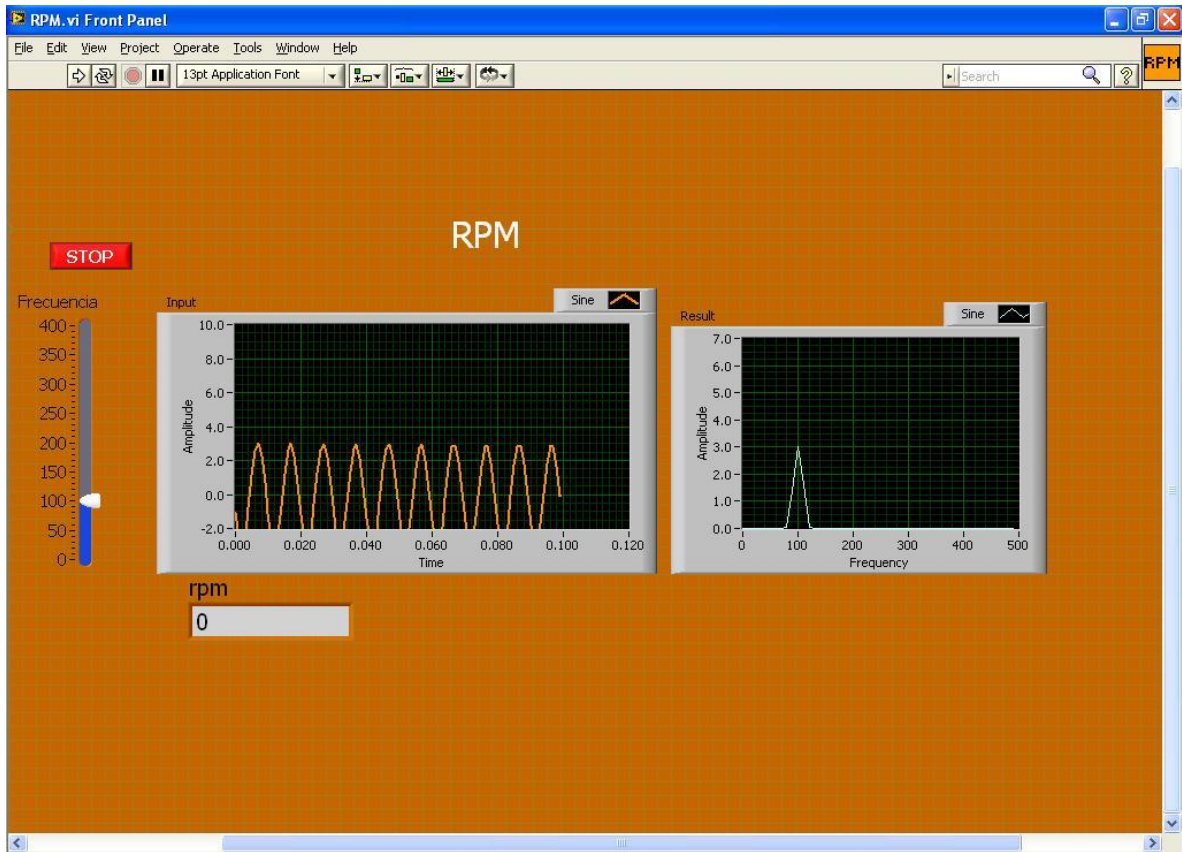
RPM.vi Front Panel

File Edit View Project Operate Tools Window Help

13pt Application Font

Search

RPM

RPM

STOP

Frecuencia

400
350
300
250
200
150
100
50
0

Input

Sine

10.0
8.0
6.0
4.0
2.0
0.0
-2.0

Amplitude

0.000 0.020 0.040 0.060 0.080 0.100 0.120

Time

Result

Sine

7.0
6.0
5.0
4.0
3.0
2.0
1.0
0.0

Amplitude

0 100 200 300 400 500

Frequency

rpm

0